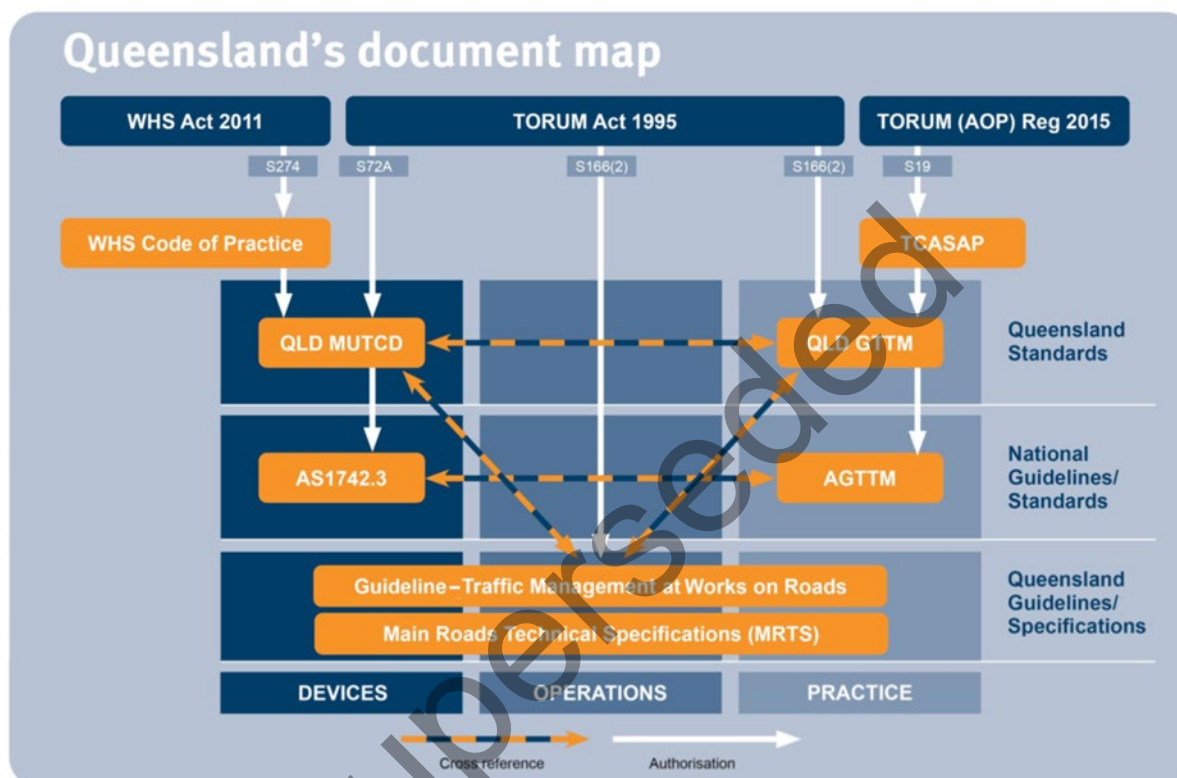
Queensland's document map

WHS Act 2011

TORUM Act 1995

TORUM (AOP) Reg 2015

S274

S72A

S166(2)

S166(2)

S19

WHS Code of Practice

TCASAP

QLD MUTCD

QLD GTTM

Queensland Standards

AS1742.3

AGTTM

National Guidelines/ Standards

Guideline – Traffic Management at Works on Roads

Main Roads Technical Specifications (MRTS)

Queensland Guidelines/ Specifications

DEVICES

OPERATIONS

PRACTICE

Cross reference

Authorisation

Superseded